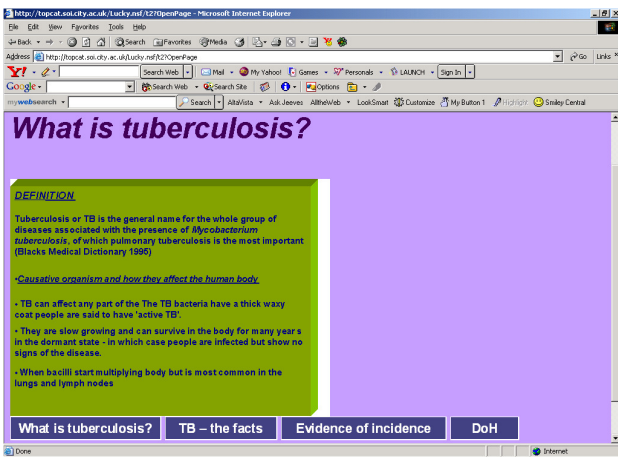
http://topcat.soi.city.ac.uk/Lucky.nsf/t2?OpenPage - Microsoft Internet Explorer

File Edit View Favorites Tools Help

Back Search Favorites Media

Address http://topcat.soi.city.ac.uk/Lucky.nsf/t2?OpenPage Go Links

Search Web Mail My Yahoo! Games Personals LAUNCH Sign In

Google Search Web Search Site Options

mywebsearch Search AltaVista Ask Jeeves AlltheWeb LookSmart Customize My Button 1 Highlight Smiley Central

What is tuberculosis?

DEFINITION

Tuberculosis or TB is the general name for the whole group of diseases associated with the presence of Mycobacterium tuberculosis, of which pulmonary tuberculosis is the most important (Blacks Medical Dictionary 1995)

•Causative organism and how they affect the human body

• TB can affect any part of the The TB bacteria have a thick waxy coat people are said to have 'active TB'.

• They are slow growing and can survive in the body for many year s in the dormant state - in which case people are infected but show no signs of the disease.

• When bacilli start multiplying body but is most common in the lungs and lymph nodes

What is tuberculosis? TB – the facts Evidence of incidence DoH

Done Internet